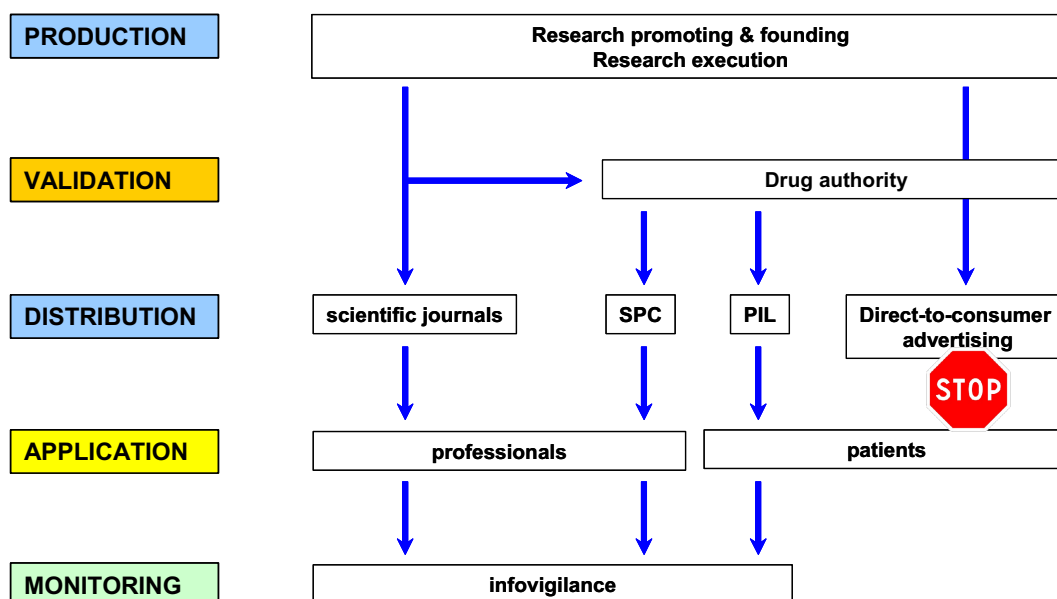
PRODUCTION

Research promoting & founding
Research execution

VALIDATION

Drug authority

DISTRIBUTION

scientific journals

SPC

PIL

Direct-to-consumer advertising

STOP

APPLICATION

professionals

patients

MONITORING

infovigilance